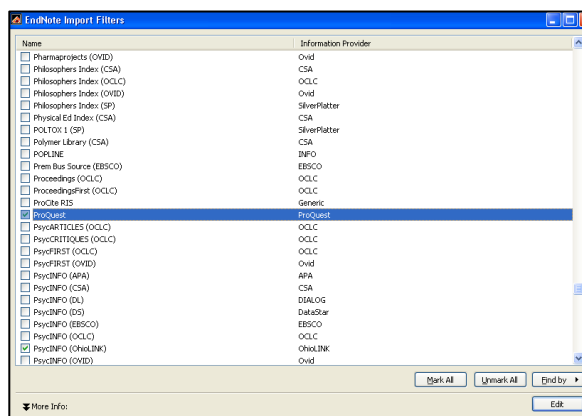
EndNote Import Filters

| Name | Information Provider |
|---|---|
| Pharmaprojects (OVID) | Ovid |
| Philosophers Index (CSA) | CSA |
| Philosophers Index (OCLC) | OCLC |
| Philosophers Index (OVID) | Ovid |
| Philosophers Index (SP) | SilverPlatter |
| Physical Ed Index (CSA) | CSA |
| POLTOX 1 (SP) | SilverPlatter |
| Polymer Library (CSA) | CSA |
| POPLINE | INFO |
| Prem Bus Source (EBSCO) | EBSCO |
| Proceedings (OCLC) | OCLC |
| ProceedingsFirst (OCLC) | OCLC |
| ProCite RIS | Generic |
| ProQuest | ProQuest |
| PsycARTICLES (OCLC) | OCLC |
| PsycCRITIQUES (OCLC) | OCLC |
| PsycFIRST (OCLC) | OCLC |
| PsycFIRST (OVID) | Ovid |
| PsycINFO (APA) | APA |
| PsycINFO (CSA) | CSA |
| PsycINFO (DL) | DIALOG |
| PsycINFO (DS) | DataStar |
| PsycINFO (EBSCO) | EBSCO |
| PsycINFO (OCLC) | OCLC |
| PsycINFO (OhioLINK) | OhioLINK |
| PsycINFO (OVID) | Ovid |

Mark All Unmark All Find by

More Info: Edit